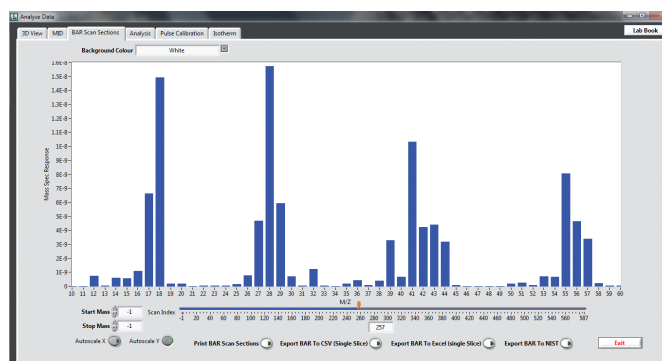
Analyse Data

3D View | MID | BAR Scan Sections | Analysis | Pulse Calibration | Isotherm

Lab Book

Background Colour White

1.6E-8
1.5E-8
1.4E-8
1.3E-8
1.2E-8
1.1E-8
1E-8
9E-9
8E-9
7E-9
6E-9
5E-9
4E-9
3E-9
2E-9
1E-9
0

Mass Spec Response

10 11 12 13 14 15 16 17 18 19 20 21 22 23 24 25 26 27 28 29 30 31 32 33 34 35 36 37 38 39 40 41 42 43 44 45 46 47 48 49 50 51 52 53 54 55 56 57 58 59 60

M/Z

Start Mass -1

Stop Mass -1

Scan Index

1 20 40 60 80 100 120 140 160 180 200 220 240 260 280 300 320 340 360 380 400 420 440 460 480 500 520 540 560 587

257

Autoscale X

Autoscale Y

Print BAR Scan Sections

Export BAR To CSV (Single Slice)

Export BAR To Excel (single Slice)

Export BAR To NIST

Exit